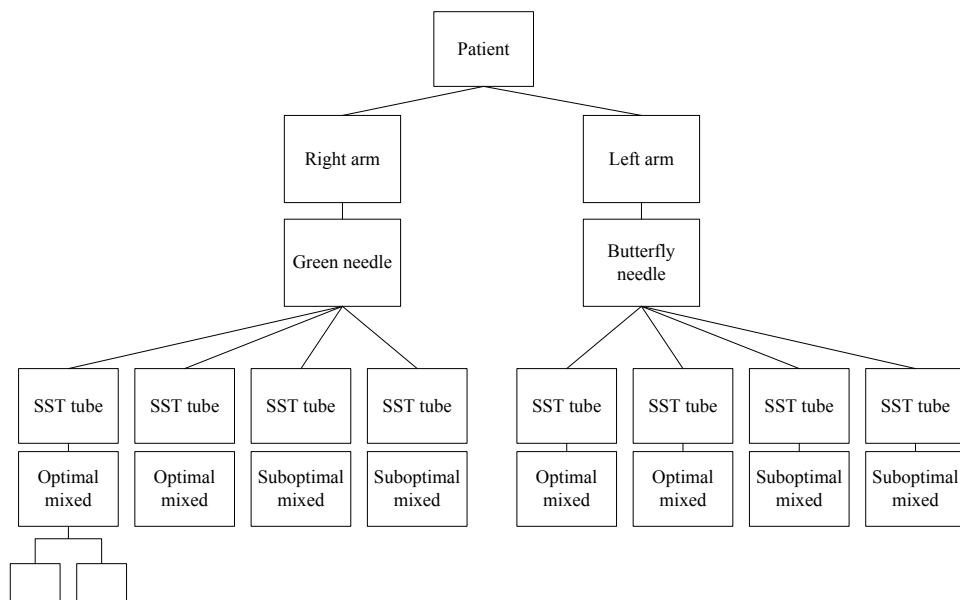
Patient

Right arm

Left arm

Green needle

Butterfly needle

SST tube

SST tube

SST tube

SST tube

SST tube

SST tube

SST tube

SST tube

Optimal mixed

Optimal mixed

Suboptimal mixed

Suboptimal mixed

Optimal mixed

Optimal mixed

Suboptimal mixed

Suboptimal mixed